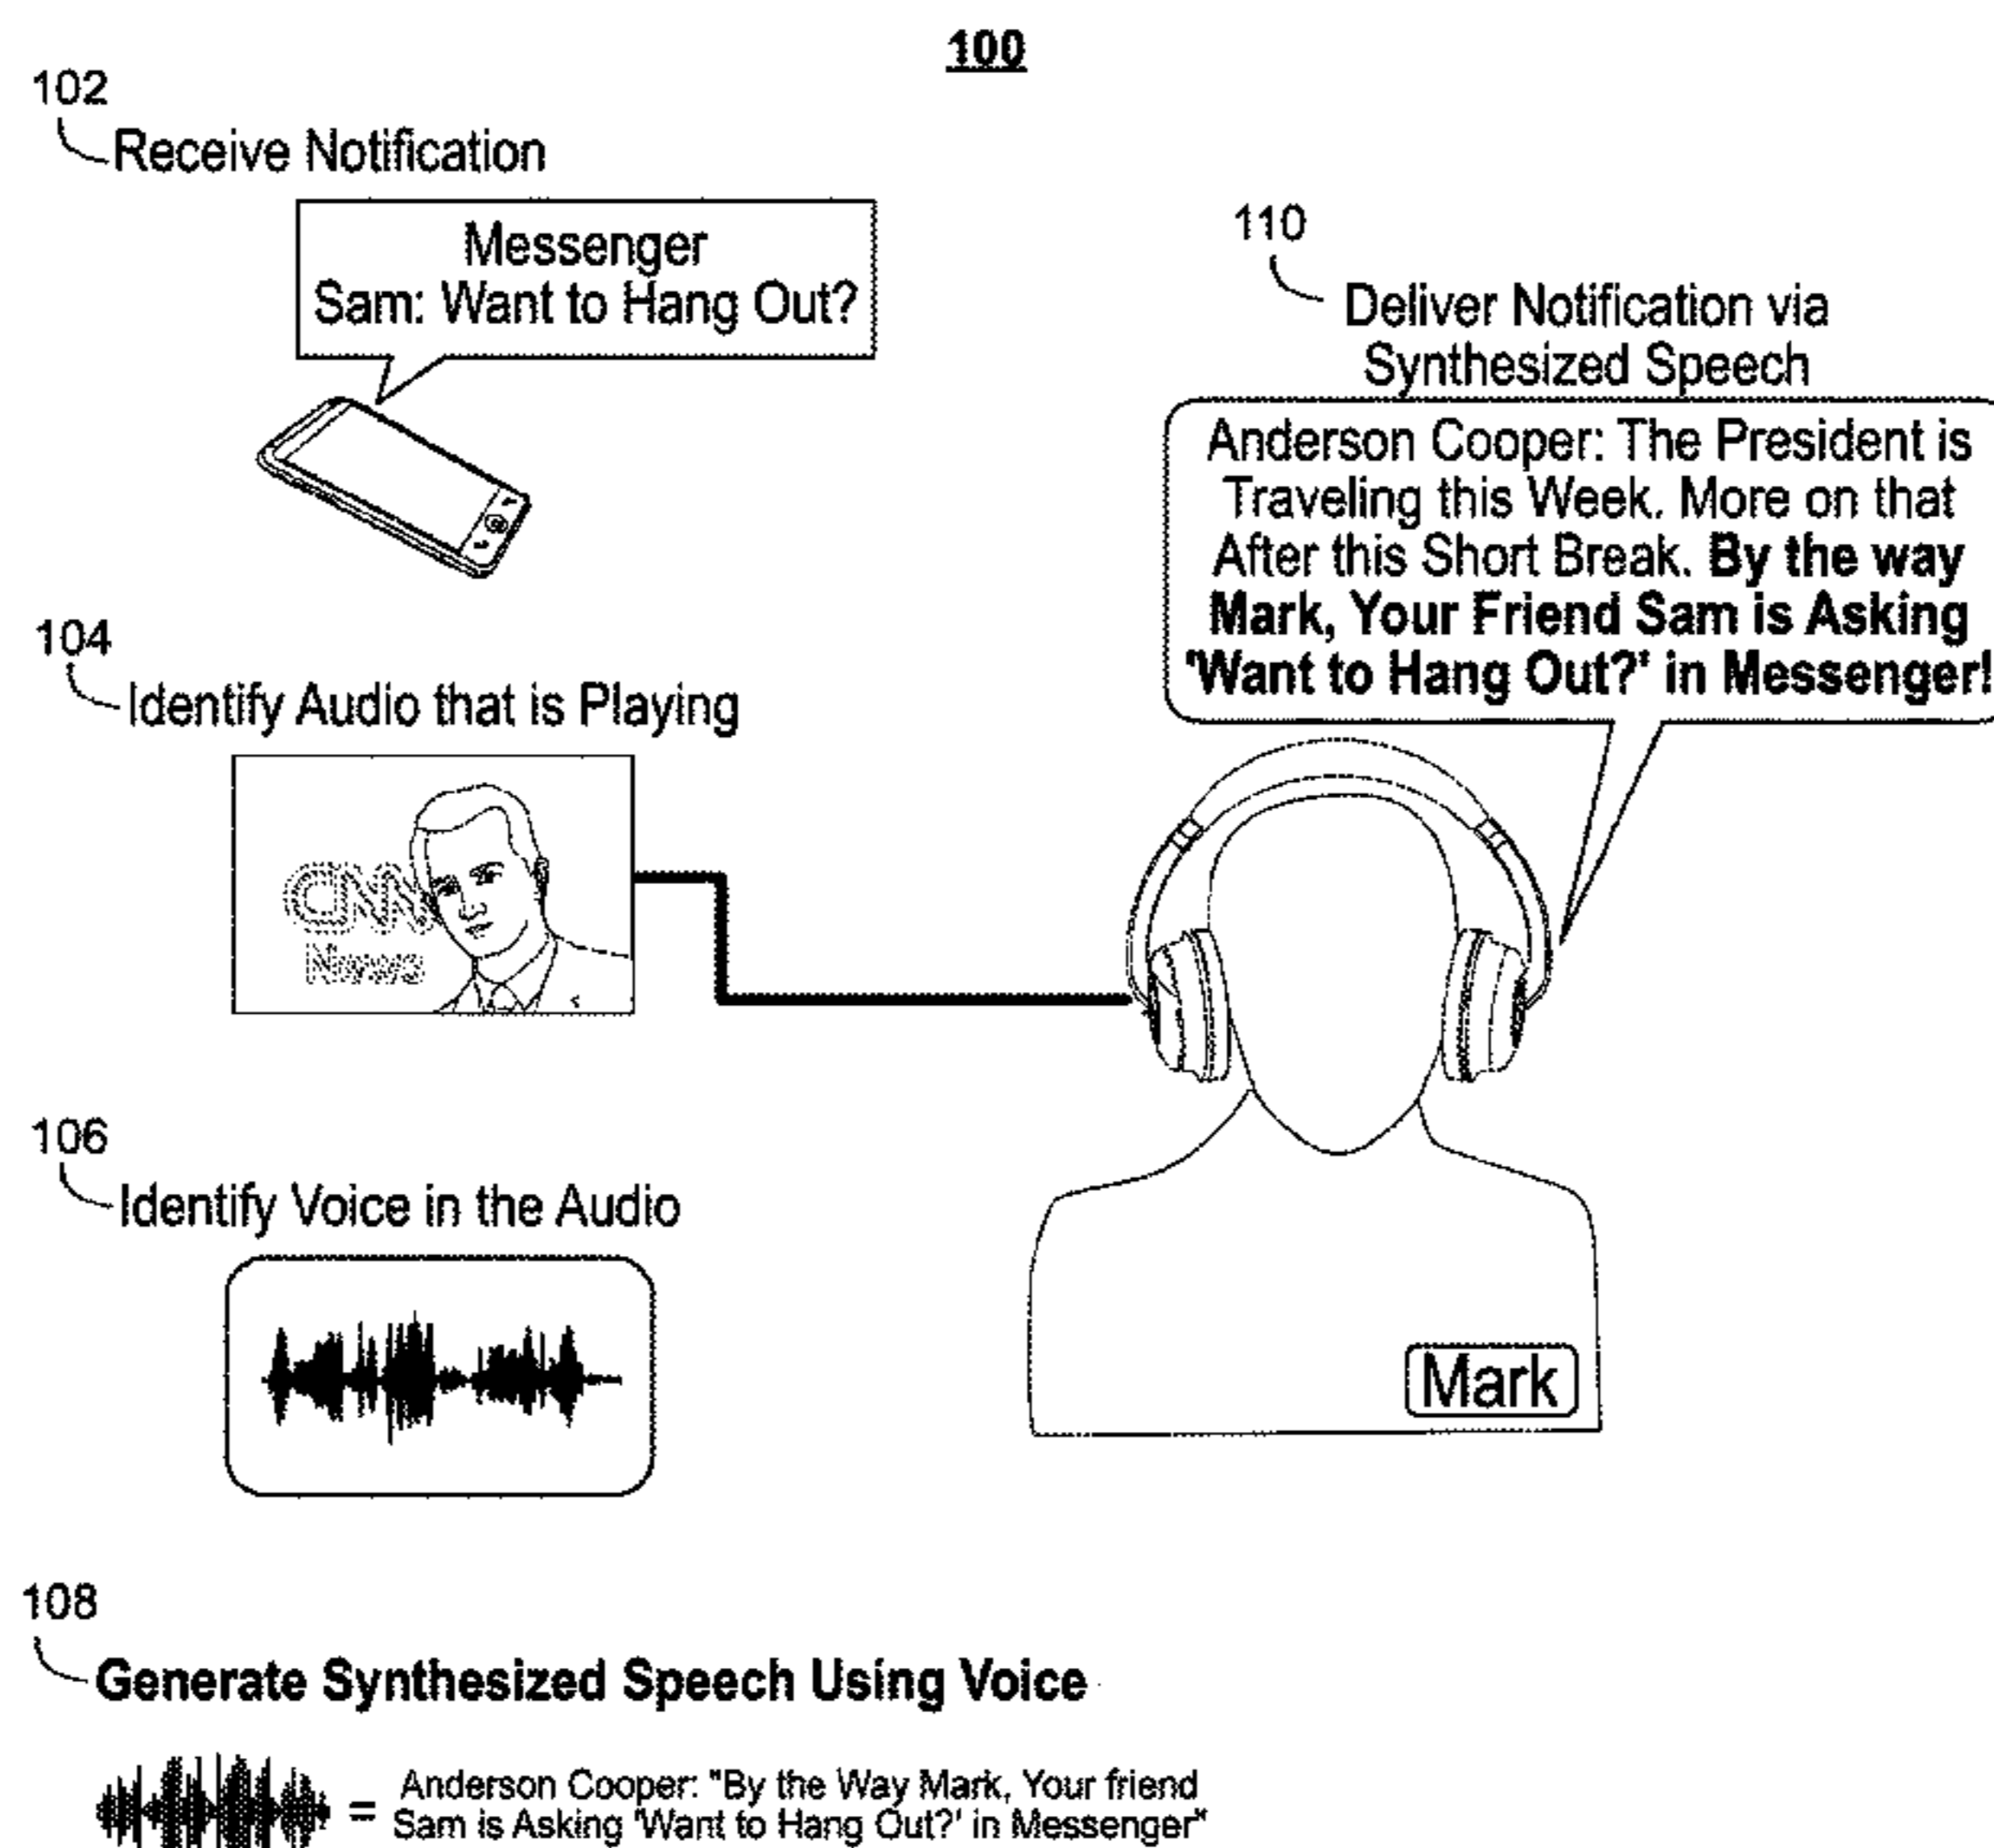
100

102
Receive Notification

Messenger
Sam: Want to Hang Out?

110
Deliver Notification via Synthesized Speech

Anderson Cooper: The President is Traveling this Week. More on that After this Short Break. By the way Mark, Your Friend Sam is Asking 'Want to Hang Out?' in Messenger!

104
Identify Audio that is Playing

CNN
News

106
Identify Voice in the Audio

Mark

108
Generate Synthesized Speech Using Voice

= Anderson Cooper: "By the Way Mark, Your friend Sam is Asking 'Want to Hang Out?' in Messenger"